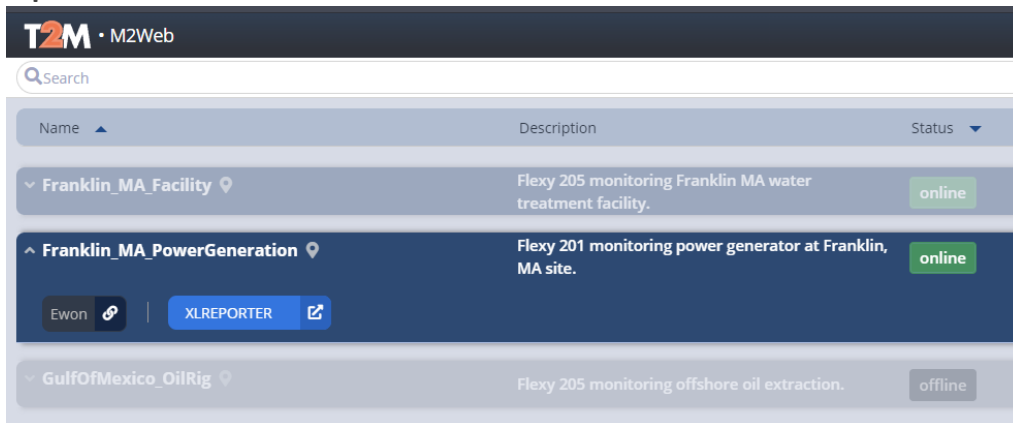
T2M · M2Web

Search

| Name ▲ | Description | Status ▼ |
|---|---|---|
| Franklin_MA_Facility | Flexy 205 monitoring Franklin MA water treatment facility. | online |
| Franklin_MA_PowerGeneration | Flexy 201 monitoring power generator at Franklin, MA site. | online |
| GulfOfMexico_OilRig | Flexy 205 monitoring offshore oil extraction. | offline |

Ewon

XLREPORTER